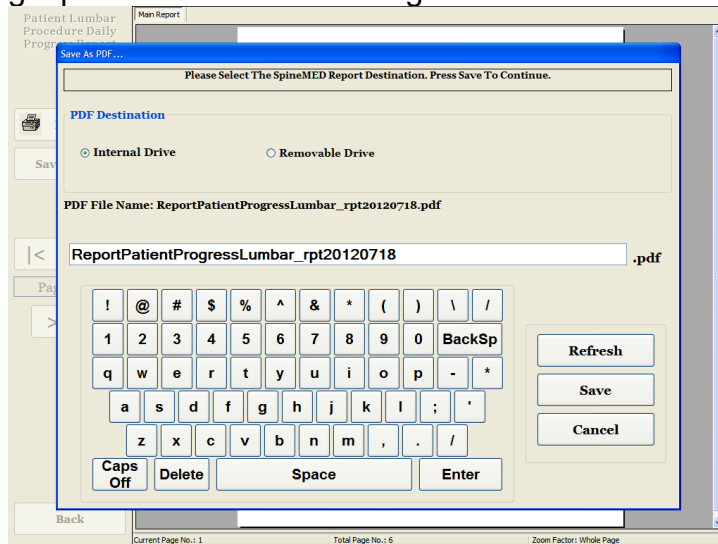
Patient Lumbar Procedure Daily Progre

Main Report

Save As PDF...

Please Select The SpineMED Report Destination. Press Save To Continue.

PDF Destination

Internal Drive

Removable Drive

PDF File Name: ReportPatientProgressLumbar_rpt20120718.pdf

ReportPatientProgressLumbar_rpt20120718

.pdf

! @ # $ % ^ & * ( ) \ /

1 2 3 4 5 6 7 8 9 0 BackSp

q w e r t y u i o p - *

a s d f g h j k l ; '

z x c v b n m , . /

Caps Off

Delete

Space

Enter

Refresh

Save

Cancel

Sav

|<

Pa

>

Back

Current Page No.: 1

Total Page No.: 6

Zoom Factor: Whole Page